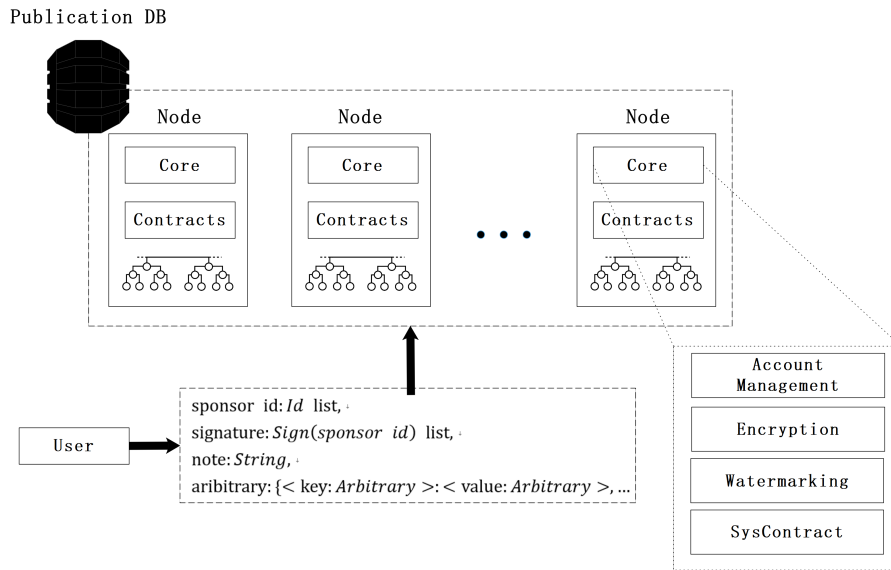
Publication DB

Node

Core

Contracts

Node

Core

Contracts

Node

Core

Contracts

User

sponsor id: $Id$ list,
signature: $Sign(sponsor\ id)$ list,
note: $String$,
aribitrary: {< key: $Arbitrary$ >:< value: $Arbitrary$ >, ...

Account Management

Encryption

Watermarking

SysContract